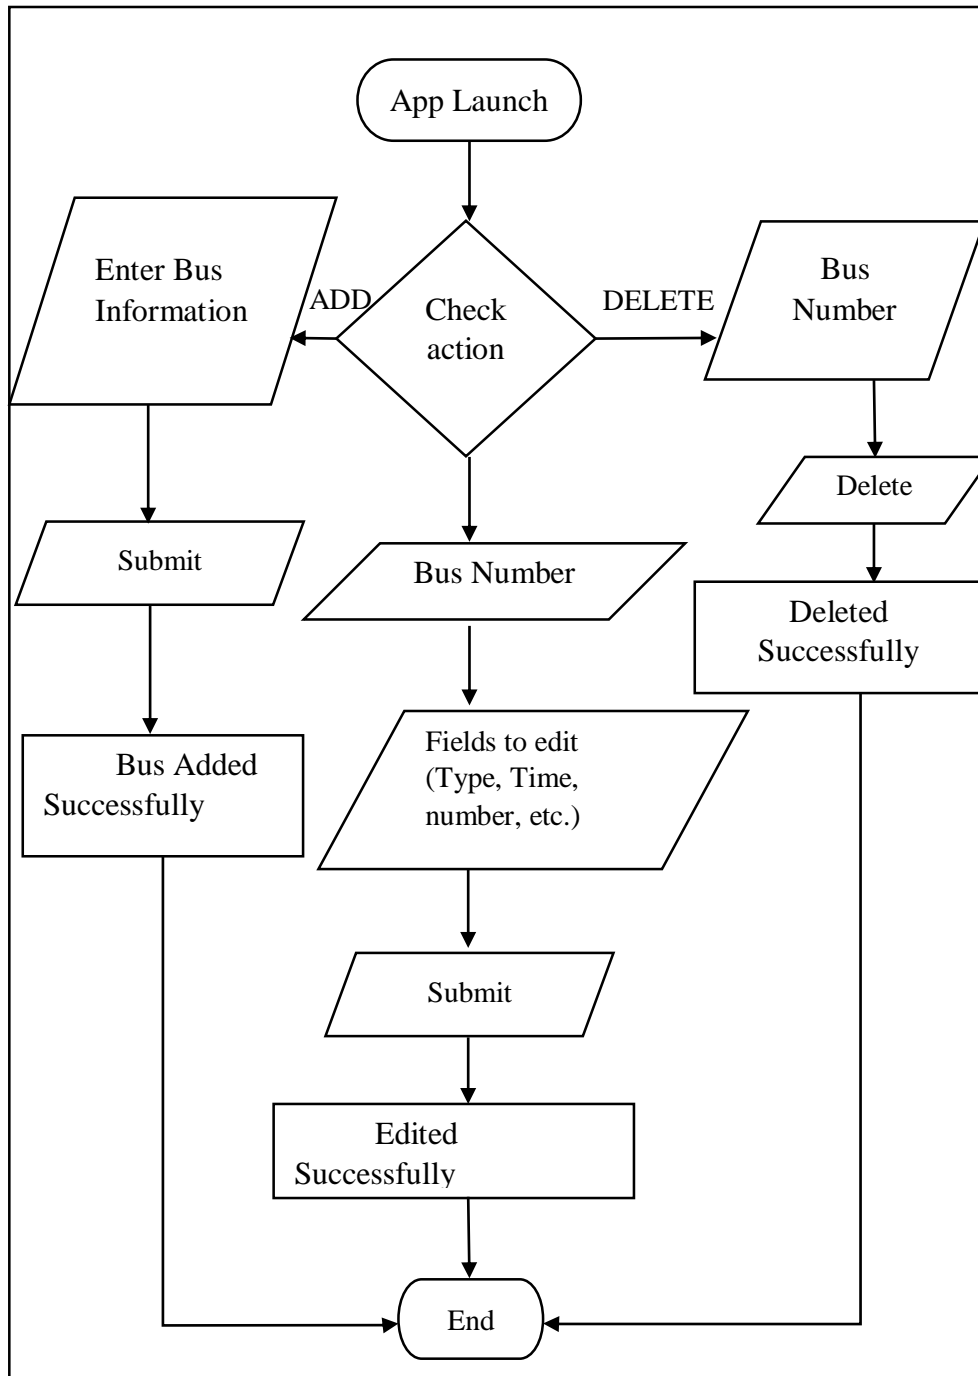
App Launch

Enter Bus Information

ADD

Check action

DELETE

Bus Number

Delete

Submit

Bus Number

Deleted Successfully

Bus Added Successfully

Fields to edit (Type, Time, number, etc.)

Submit

Edited Successfully

End